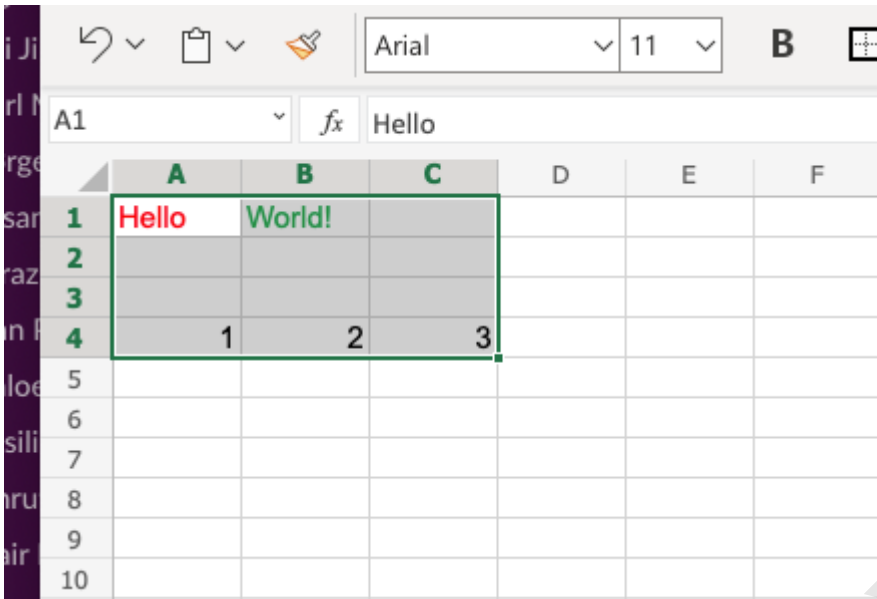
i Ji
rl N
rge
sar
raz
in F
loe
sili
nru
air

Arial
11
B

A1
$fx$
Hello

|   | A | B | C | D | E | F |
|---|---|---|---|---|---|---|
| 1 | Hello | World! | | | | |
| 2 | | | | | | |
| 3 | | | | | | |
| 4 | 1 | 2 | 3 | | | |
| 5 | | | | | | |
| 6 | | | | | | |
| 7 | | | | | | |
| 8 | | | | | | |
| 9 | | | | | | |
| 10 | | | | | | |